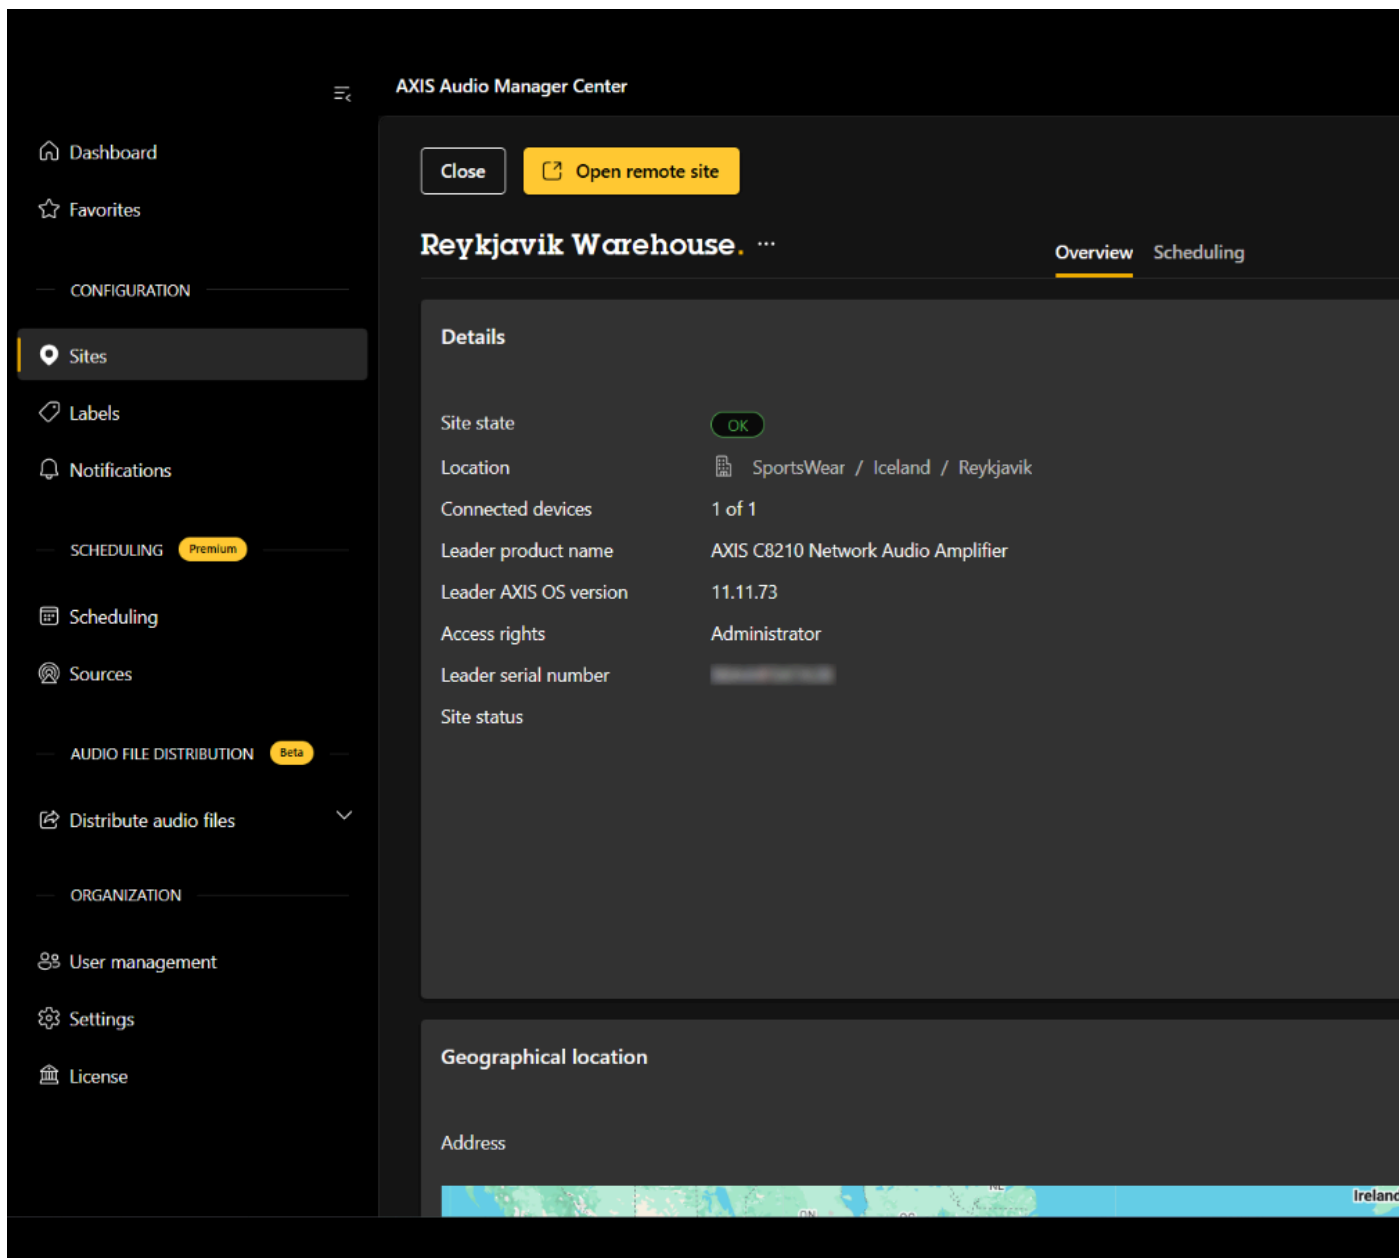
AXIS Audio Manager Center

Dashboard
Favorites

CONFIGURATION
Sites
Labels
Notifications

SCHEDULING Premium
Scheduling
Sources

AUDIO FILE DISTRIBUTION Beta
Distribute audio files

ORGANIZATION
User management
Settings
License

Close
Open remote site

Reykjavik Warehouse. ···

Overview Scheduling

Details

| | |
|---|---|
| Site state | OK |
| Location | SportsWear / Iceland / Reykjavik |
| Connected devices | 1 of 1 |
| Leader product name | AXIS C8210 Network Audio Amplifier |
| Leader AXIS OS version | 11.11.73 |
| Access rights | Administrator |
| Leader serial number | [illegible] |
| Site status | |

Geographical location

Address

Ireland